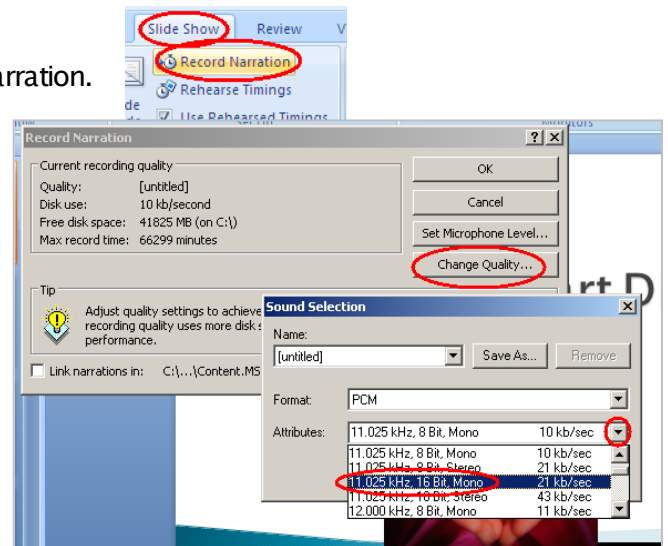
arration.

Slide Show Review V
de
Record Narration
Rehearse Timings
Use Rehearsed Timings
nitors

Record Narration ? X
Current recording quality
Quality: [untitled]
Disk use: 10 kb/second
Free disk space: 41825 MB (on C:\)
Max record time: 66299 minutes
OK
Cancel
Set Microphone Level...
Change Quality...
Tip
Adjust quality settings to achieve
recording quality uses more disk s
performance.
Link narrations in: C:\...\Content.MS

rt D

Sound Selection X
Name:
[untitled]
Save As...
Remove
Format: PCM
Attributes: 11.025 kHz, 8 Bit, Mono 10 kb/sec
11.025 kHz, 8 Bit, Mono 10 kb/sec
11.025 kHz, 8 Bit, Stereo 21 kb/sec
11.025 kHz, 16 Bit, Mono 21 kb/sec
11.025 kHz, 16 Bit, Stereo 43 kb/sec
12.000 kHz, 8 Bit, Mono 11 kb/sec